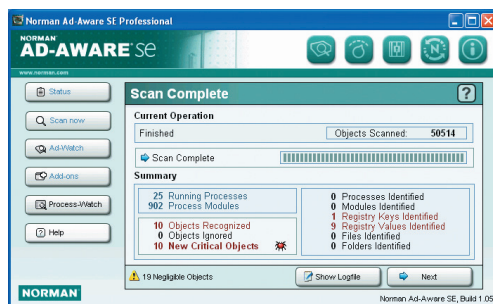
Norman Ad-Aware SE Professional

NORMAN
AD-AWARE se

www.norman.com

Status

Scan now

Ad-Watch

Add-ons

Process-Watch

Help

Scan Complete

?

Current Operation

Finished

Objects Scanned: 50514

Scan Complete

Summary

25 Running Processes
902 Process Modules

10 Objects Recognized
0 Objects Ignored
10 New Critical Objects

0 Processes Identified
0 Modules Identified
1 Registry Keys Identified
9 Registry Values Identified
0 Files Identified
0 Folders Identified

19 Negligible Objects

Show Logfile

Next

NORMAN

Norman Ad-Aware SE, Build 1.05